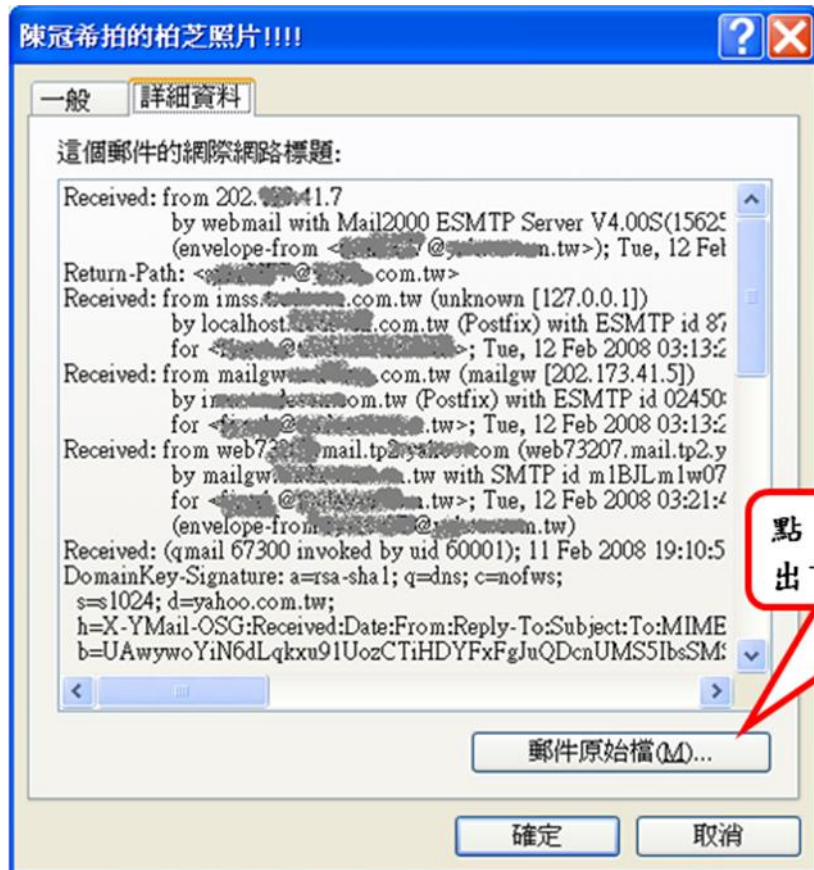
陳冠希拍的柏芝照片!!!!

一般
詳細資料

這個郵件的網際網路標題:

Received: from 202.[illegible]41.7
by webmail with Mail2000 ESMTP Server V4.00S(15625
(envelope-from <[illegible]@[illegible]n.tw>); Tue, 12 Feb
Return-Path: <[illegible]@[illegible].com.tw>
Received: from imss.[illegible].com.tw (unknown [127.0.0.1])
by localhost.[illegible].com.tw (Postfix) with ESMTP id 87
for <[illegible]@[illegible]>; Tue, 12 Feb 2008 03:13:2
Received: from mailgw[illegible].com.tw (mailgw [202.173.41.5])
by i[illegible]om.tw (Postfix) with ESMTP id 02450
for <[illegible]@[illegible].tw>; Tue, 12 Feb 2008 03:13:2
Received: from web73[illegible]mail.tp2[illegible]com (web73207.mail.tp2.y
by mailgw.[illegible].tw with SMTP id m1BJLm1w07
for <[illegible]@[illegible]n.tw>; Tue, 12 Feb 2008 03:21:4
(envelope-from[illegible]@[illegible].tw)
Received: (qmail 67300 invoked by uid 60001); 11 Feb 2008 19:10:5
DomainKey-Signature: a=rsa-sha1; q=dns; c=nofws;
s=s1024; d=yahoo.com.tw;
h=X-YMail-OSG:Received:Date:From:Reply-To:Subject:To:MIME
b=UAwywoYiN6dLqkxu91UozCTiHDYFxFgJuQDcnUMS5IbsSM

郵件原始檔(M)...

確定
取消

點
出